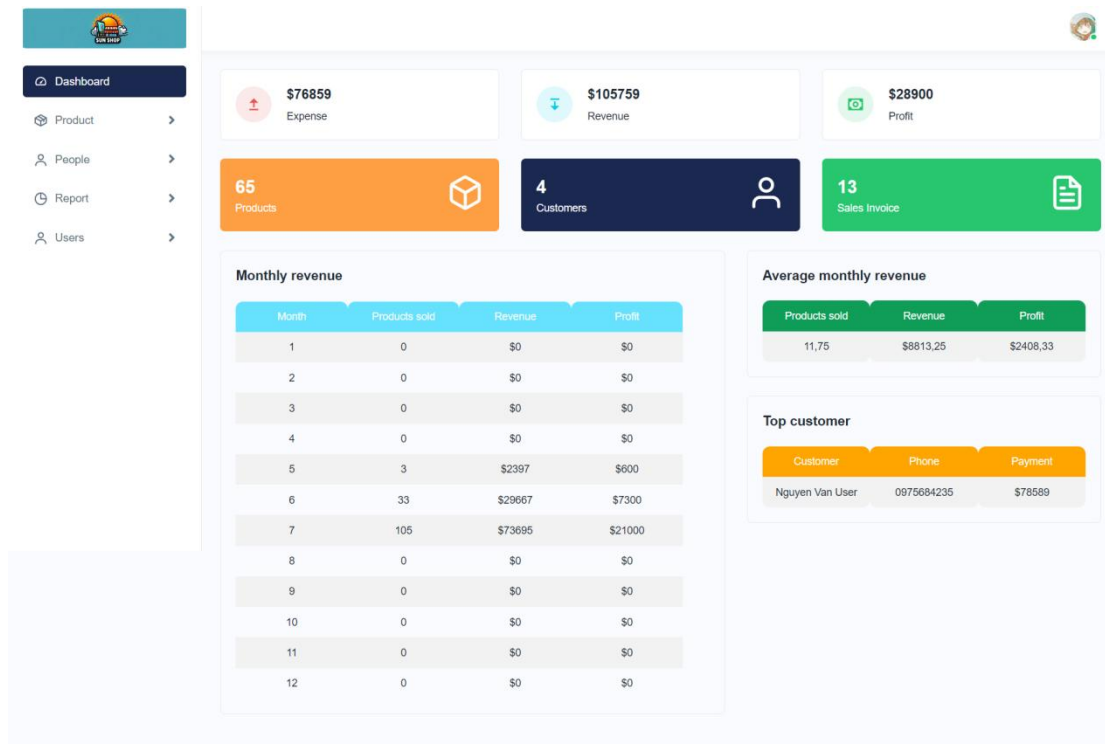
SUN SHOP

Dashboard
Product
People
Report
Users

$76859
Expense

$105759
Revenue

$28900
Profit

65
Products

4
Customers

13
Sales Invoice

Monthly revenue

| Month | Products sold | Revenue | Profit |
|---|---|---|---|
| 1 | 0 | \$0 | \$0 |
| 2 | 0 | \$0 | \$0 |
| 3 | 0 | \$0 | \$0 |
| 4 | 0 | \$0 | \$0 |
| 5 | 3 | \$2397 | \$600 |
| 6 | 33 | \$29667 | \$7300 |
| 7 | 105 | \$73695 | \$21000 |
| 8 | 0 | \$0 | \$0 |
| 9 | 0 | \$0 | \$0 |
| 10 | 0 | \$0 | \$0 |
| 11 | 0 | \$0 | \$0 |
| 12 | 0 | \$0 | \$0 |

Average monthly revenue

| Products sold | Revenue | Profit |
|---|---|---|
| 11,75 | \$8813,25 | \$2408,33 |

Top customer

| Customer | Phone | Payment |
|---|---|---|
| Nguyen Van User | 0975684235 | \$78589 |